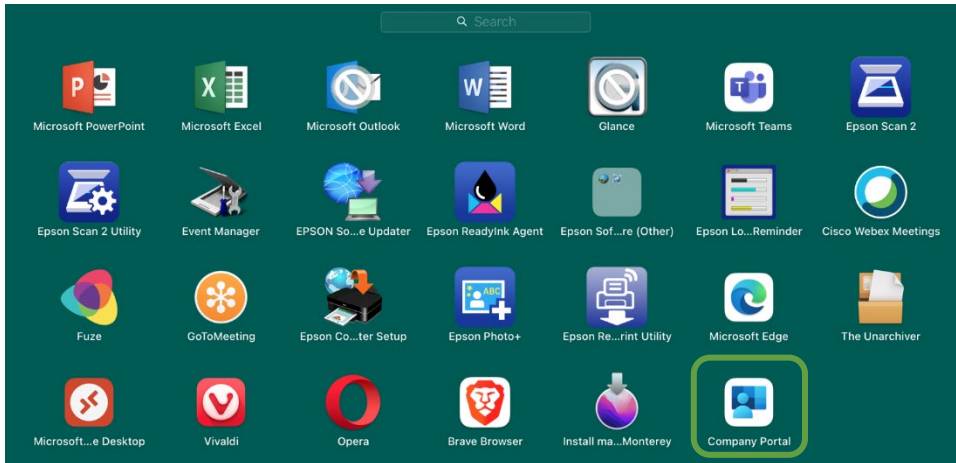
Search

Microsoft PowerPoint
Microsoft Excel
Microsoft Outlook
Microsoft Word
Glance
Microsoft Teams
Epson Scan 2

Epson Scan 2 Utility
Event Manager
EPSON So...e Updater
Epson ReadyInk Agent
Epson Sof...re (Other)
Epson Lo...Reminder
Cisco Webex Meetings

Fuze
GoToMeeting
Epson Co...ter Setup
Epson Photo+
Epson Re...rint Utility
Microsoft Edge
The Unarchiver

Microsoft...e Desktop
Vivaldi
Opera
Brave Browser
Install ma...Monterey
Company Portal